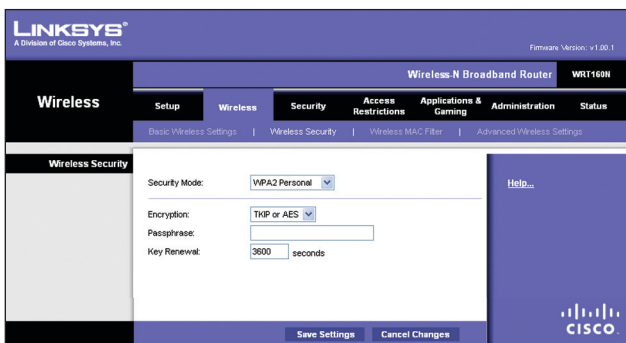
LINKSYS®
A Division of Cisco Systems, Inc.

Firmware Version: v1.00.1

Wireless-N Broadband Router | WRT160N

Wireless

Setup | Wireless | Security | Access Restrictions | Applications & Gaming | Administration | Status

Basic Wireless Settings | Wireless Security | Wireless MAC Filter | Advanced Wireless Settings

Wireless Security

Security Mode: WPA2 Personal

Encryption: TKIP or AES
Passphrase:
Key Renewal: 3600 seconds

Help...

Save Settings | Cancel Changes

cisco.